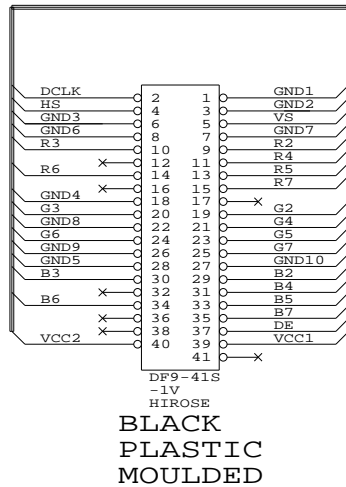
DCLK 2 1 GND1
HS 4 3 GND2
GND3 6 5 VS
GND6 8 7 GND7
R3 10 9 R2
12 11 R4
R6 14 13 R5
16 15 R7
GND4 18 17
G3 20 19 G2
GND8 22 21 G4
G6 24 23 G5
GND9 26 25 G7
GND5 28 27 GND10
B3 30 29 B2
32 31 B4
B6 34 33 B5
36 35 B7
38 37 DE
VCC2 40 39 VCC1
41

DF9-41S
-1V
HIROSE

BLACK
PLASTIC
MOULDED